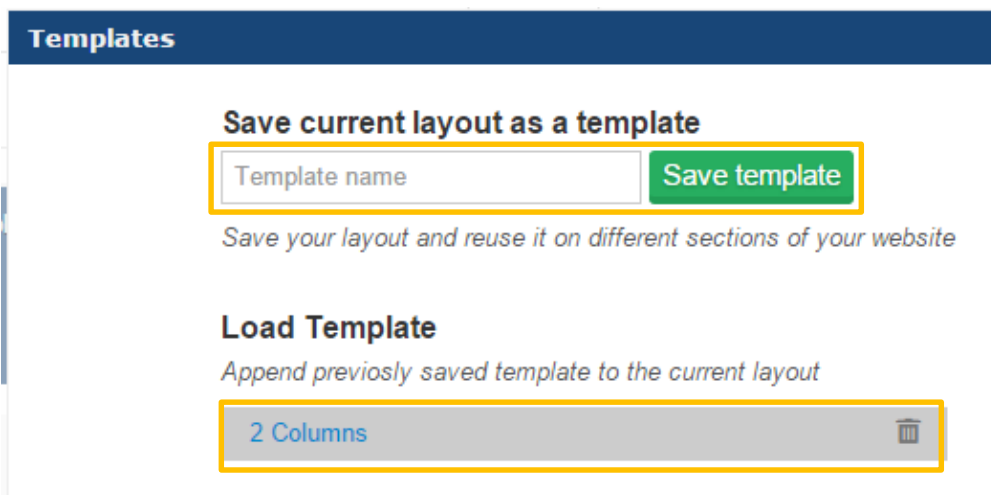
Templates

Save current layout as a template

Template name

Save template

Save your layout and reuse it on different sections of your website

Load Template

Append previously saved template to the current layout

2 Columns